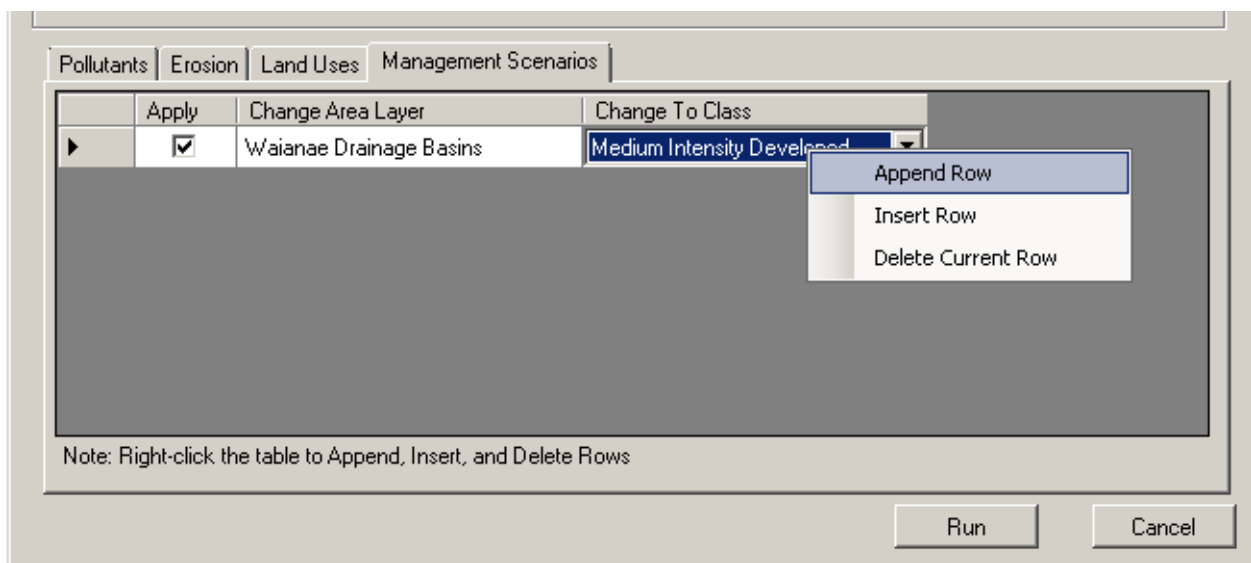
Pollutants | Erosion | Land Uses | Management Scenarios

|  | Apply | Change Area Layer | Change To Class |
|---|---|---|---|
| ▶ | ☑ | Waianae Drainage Basins | Medium Intensity Devel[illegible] |

Append Row
Insert Row
Delete Current Row

Note: Right-click the table to Append, Insert, and Delete Rows

Run
Cancel